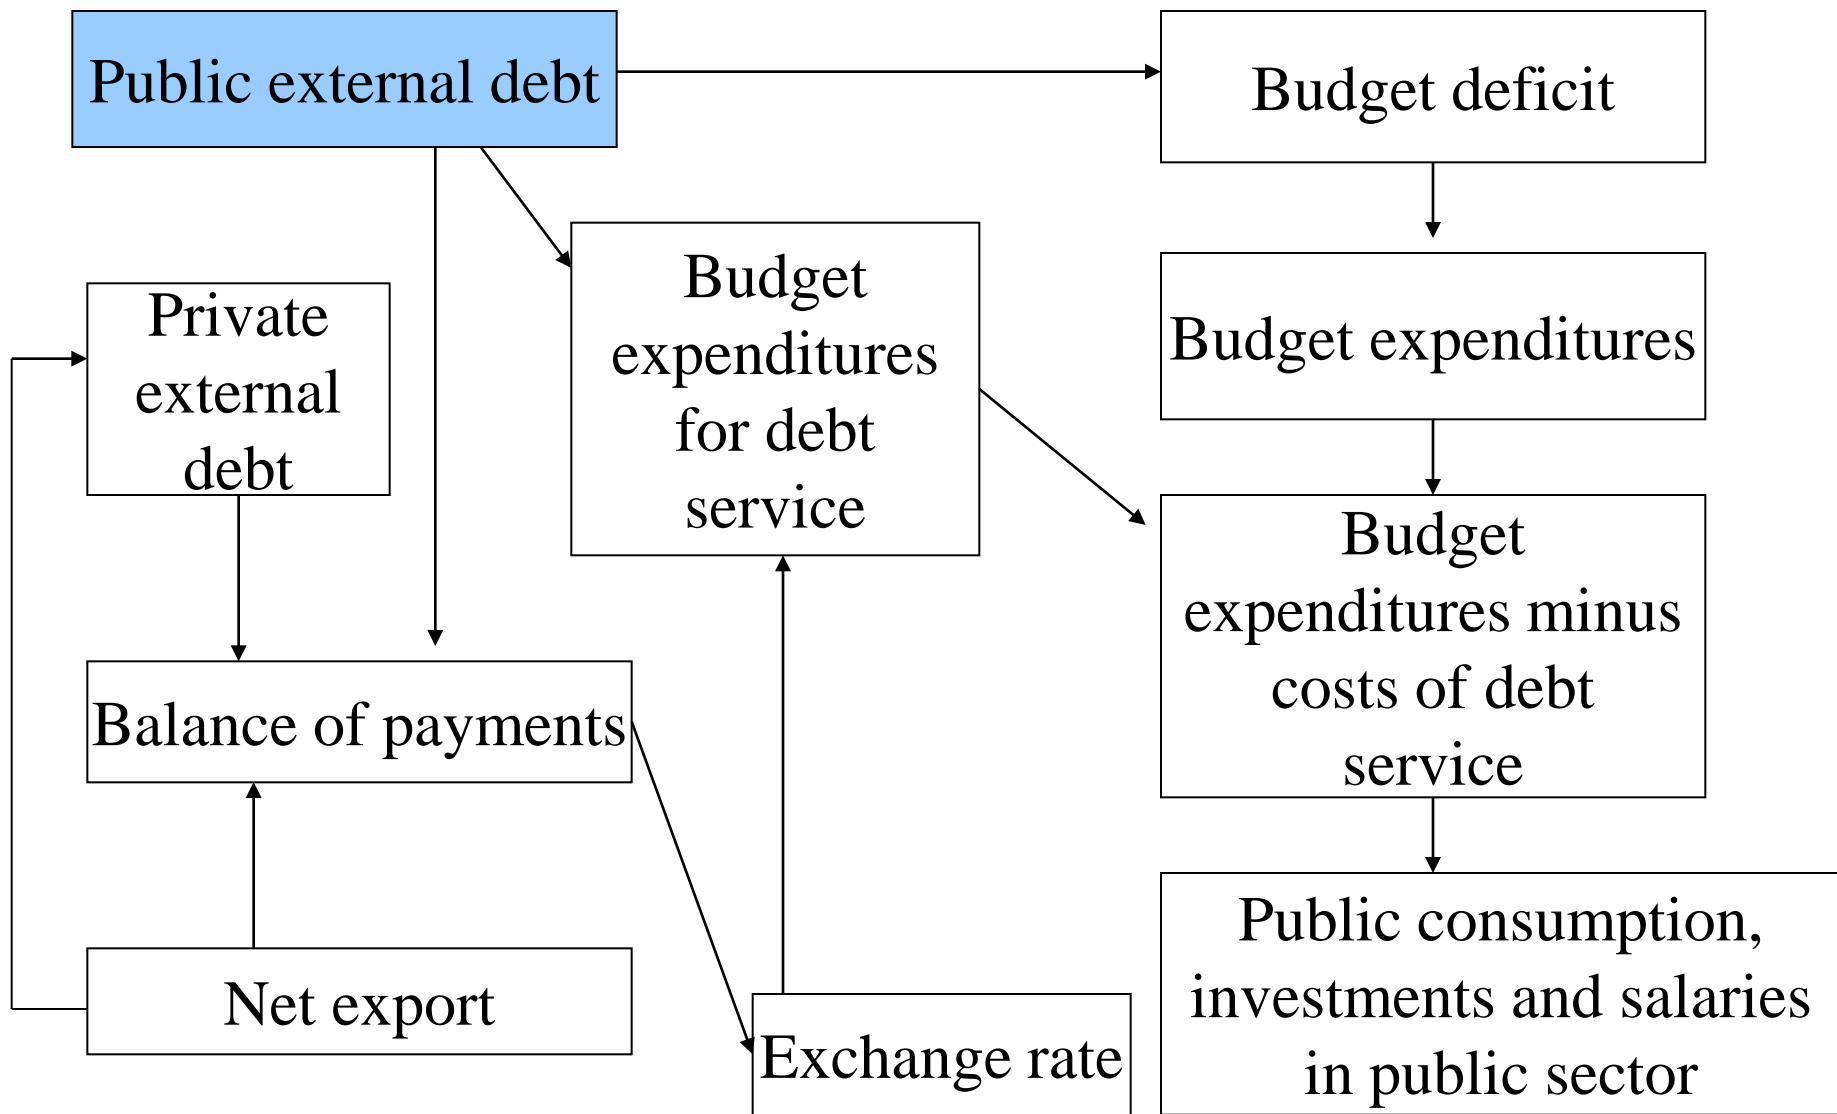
Public external debt

Budget deficit

Private external debt

Budget expenditures for debt service

Budget expenditures

Budget expenditures minus costs of debt service

Balance of payments

Public consumption, investments and salaries in public sector

Net export

Exchange rate